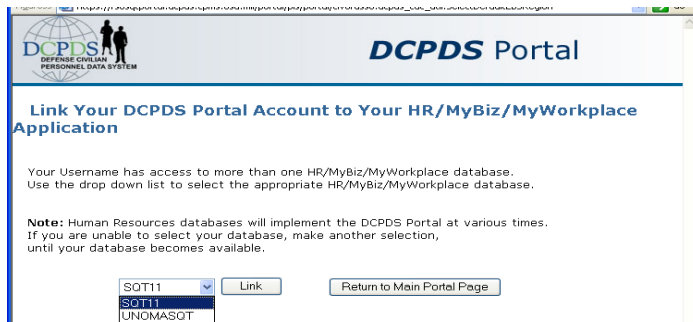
https://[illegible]portal.dcpds.cpms.osd.mil/portal/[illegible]

DCPDS
DEFENSE CIVILIAN PERSONNEL DATA SYSTEM

DCPDS Portal

Link Your DCPDS Portal Account to Your HR/MyBiz/MyWorkplace Application

Your Username has access to more than one HR/MyBiz/MyWorkplace database. Use the drop down list to select the appropriate HR/MyBiz/MyWorkplace database.

Note: Human Resources databases will implement the DCPDS Portal at various times. If you are unable to select your database, make another selection, until your database becomes available.

SQT11
Link
Return to Main Portal Page
SQT11
UNOMASQT